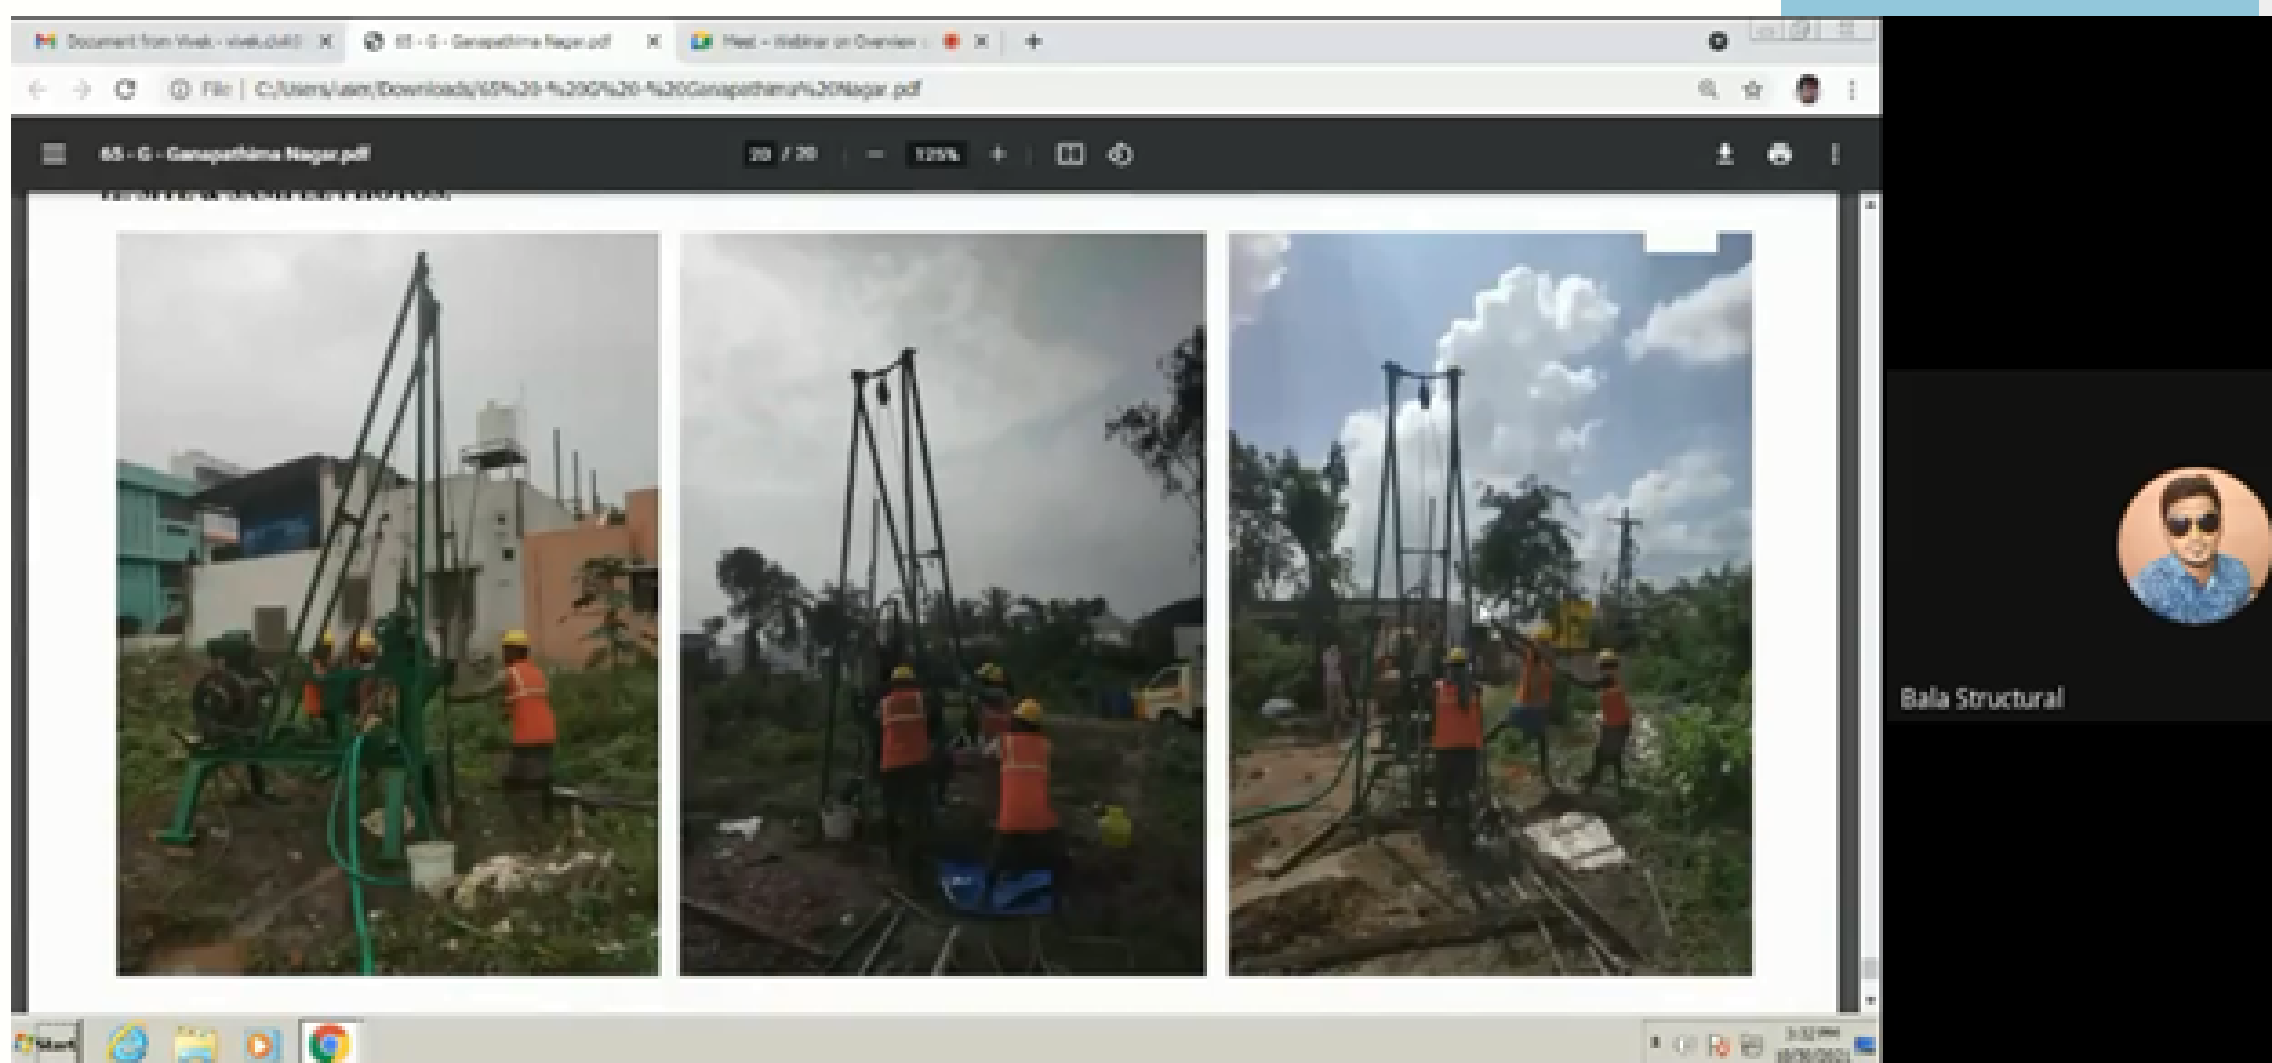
Document from Vivek - vivek.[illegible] ×
65 - G - Ganapathima Nagar.pdf ×
Meet - Webinar on Overview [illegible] ×
+

File | C:/Users/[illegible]/Downloads/65%20-%20G%20-%20Ganapathima%20Nagar.pdf

65 - G - Ganapathima Nagar.pdf
20 / 20
125%

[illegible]

Bala Structural

Start

3:32 PM
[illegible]/2021